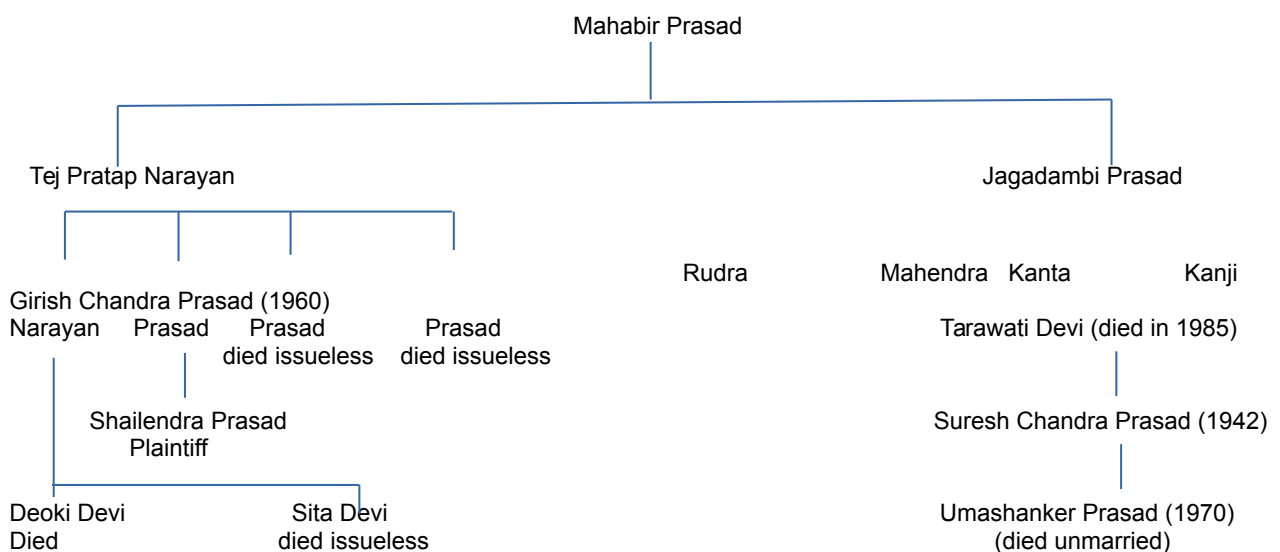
Mahabir Prasad

Tej Pratap Narayan

Jagadambi Prasad

Rudra

Mahendra Kanta

Kanji

Girish Chandra Prasad (1960)
Narayan Prasad Prasad died issueless Prasad died issueless

Tarawati Devi (died in 1985)

Shailendra Prasad
Plaintiff

Suresh Chandra Prasad (1942)

Deoki Devi
Died

Sita Devi
died issueless

Umashanker Prasad (1970)
(died unmarried)